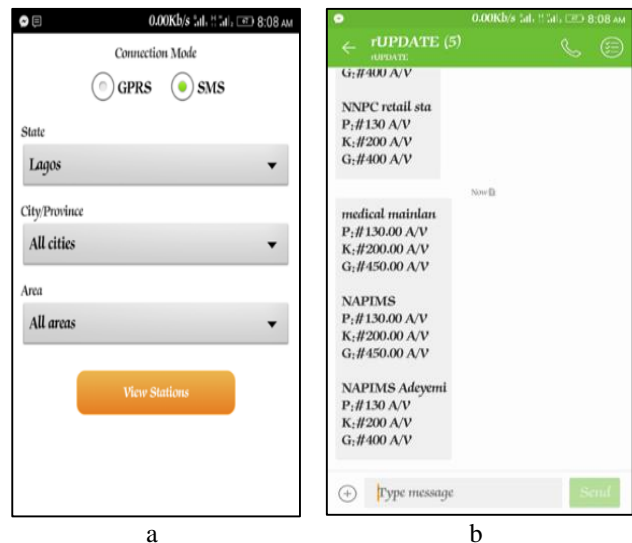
0.00Kb/s 8:08 AM

Connection Mode

GPRS SMS

State

Lagos

City/Province

All cities

Area

All areas

View Stations

a

0.00Kb/s 8:08 AM

rUPDATE (5)
rUPDATE

G:#400 A/V

NNPC retail sta
P:#130 A/V
K:#200 A/V
G:#400 A/V

Now

medical mainlan
P:#130.00 A/V
K:#200.00 A/V
G:#450.00 A/V

NAPIMS
P:#130.00 A/V
K:#200.00 A/V
G:#450.00 A/V

NAPIMS Adeyemi
P:#130 A/V
K:#200 A/V
G:#400 A/V

Type message

Send

b